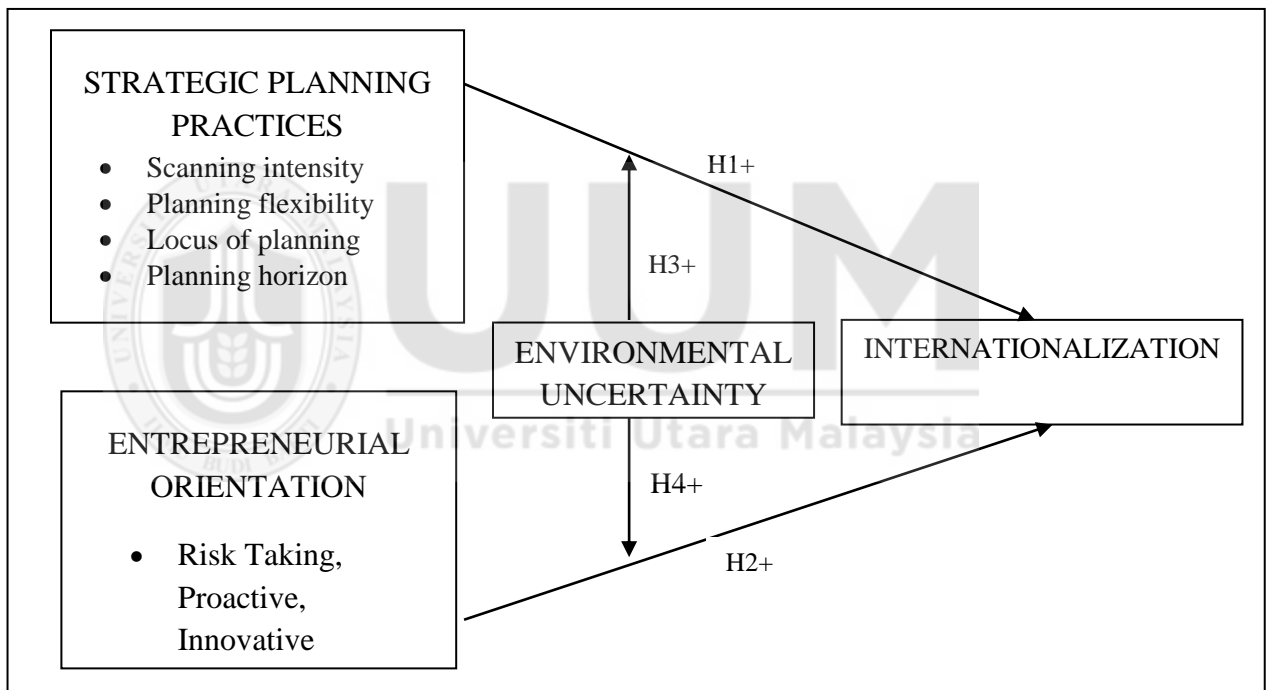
STRATEGIC PLANNING PRACTICES

- Scanning intensity
- Planning flexibility
- Locus of planning
- Planning horizon

H1+

H3+

ENVIRONMENTAL UNCERTAINTY

INTERNATIONALIZATION

ENTREPRENEURIAL ORIENTATION

- Risk Taking, Proactive, Innovative

H4+

H2+

Universiti Utara Malaysia